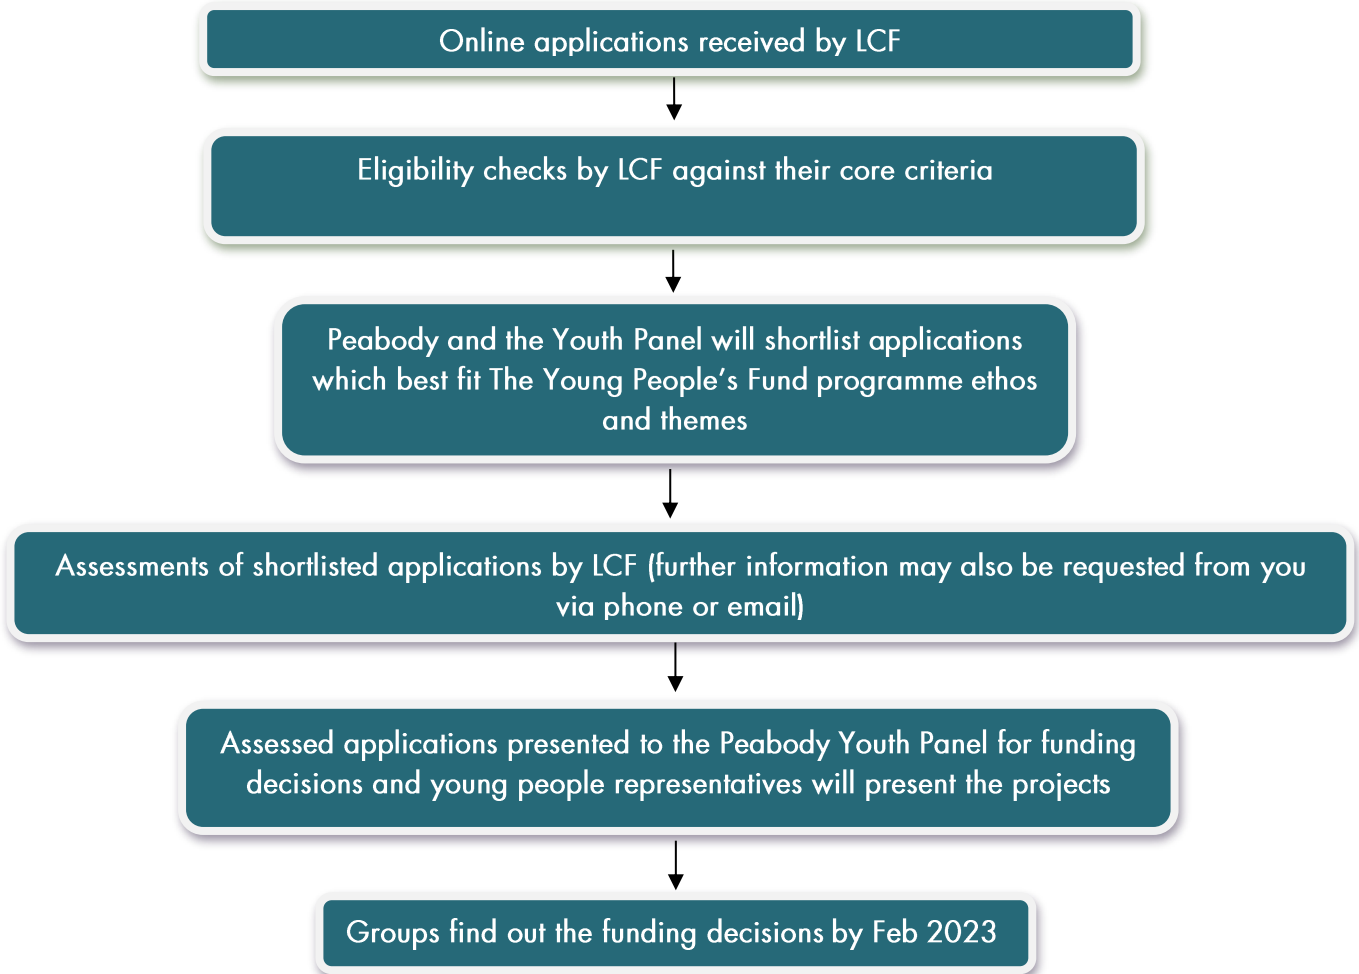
Online applications received by LCF

Eligibility checks by LCF against their core criteria

Peabody and the Youth Panel will shortlist applications which best fit The Young People's Fund programme ethos and themes

Assessments of shortlisted applications by LCF (further information may also be requested from you via phone or email)

Assessed applications presented to the Peabody Youth Panel for funding decisions and young people representatives will present the projects

Groups find out the funding decisions by Feb 2023